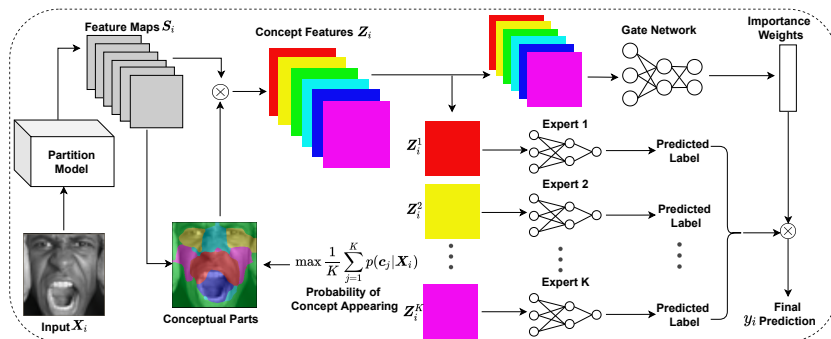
Feature Maps $S_i$

Concept Features $Z_i$

Gate Network

Importance Weights

Partition Model

$Z_i^1$

Expert 1

Predicted Label

$Z_i^2$

Expert 2

Predicted Label

$\max \frac{1}{K} \sum_{j=1}^{K} p(c_j|X_i)$

Probability of Concept Appearing

$Z_i^K$

Expert K

Predicted Label

Input $X_i$

Conceptual Parts

Final $y_i$ Prediction